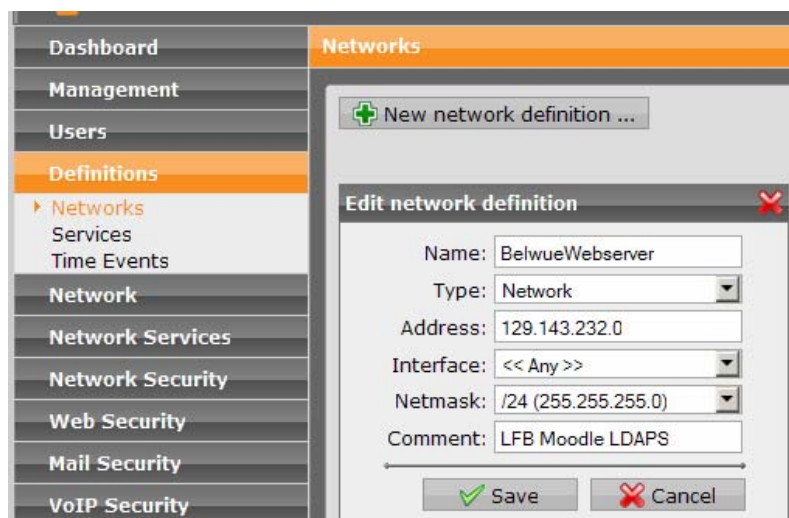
Dashboard
Management
Users
Definitions
Networks
Services
Time Events
Network
Network Services
Network Security
Web Security
Mail Security
VoIP Security

Networks

New network definition ...

Edit network definition

Name: BelwueWebserver
Type: Network
Address: 129.143.232.0
Interface: << Any >>
Netmask: /24 (255.255.255.0)
Comment: LFB Moodle LDAPS

Save
Cancel